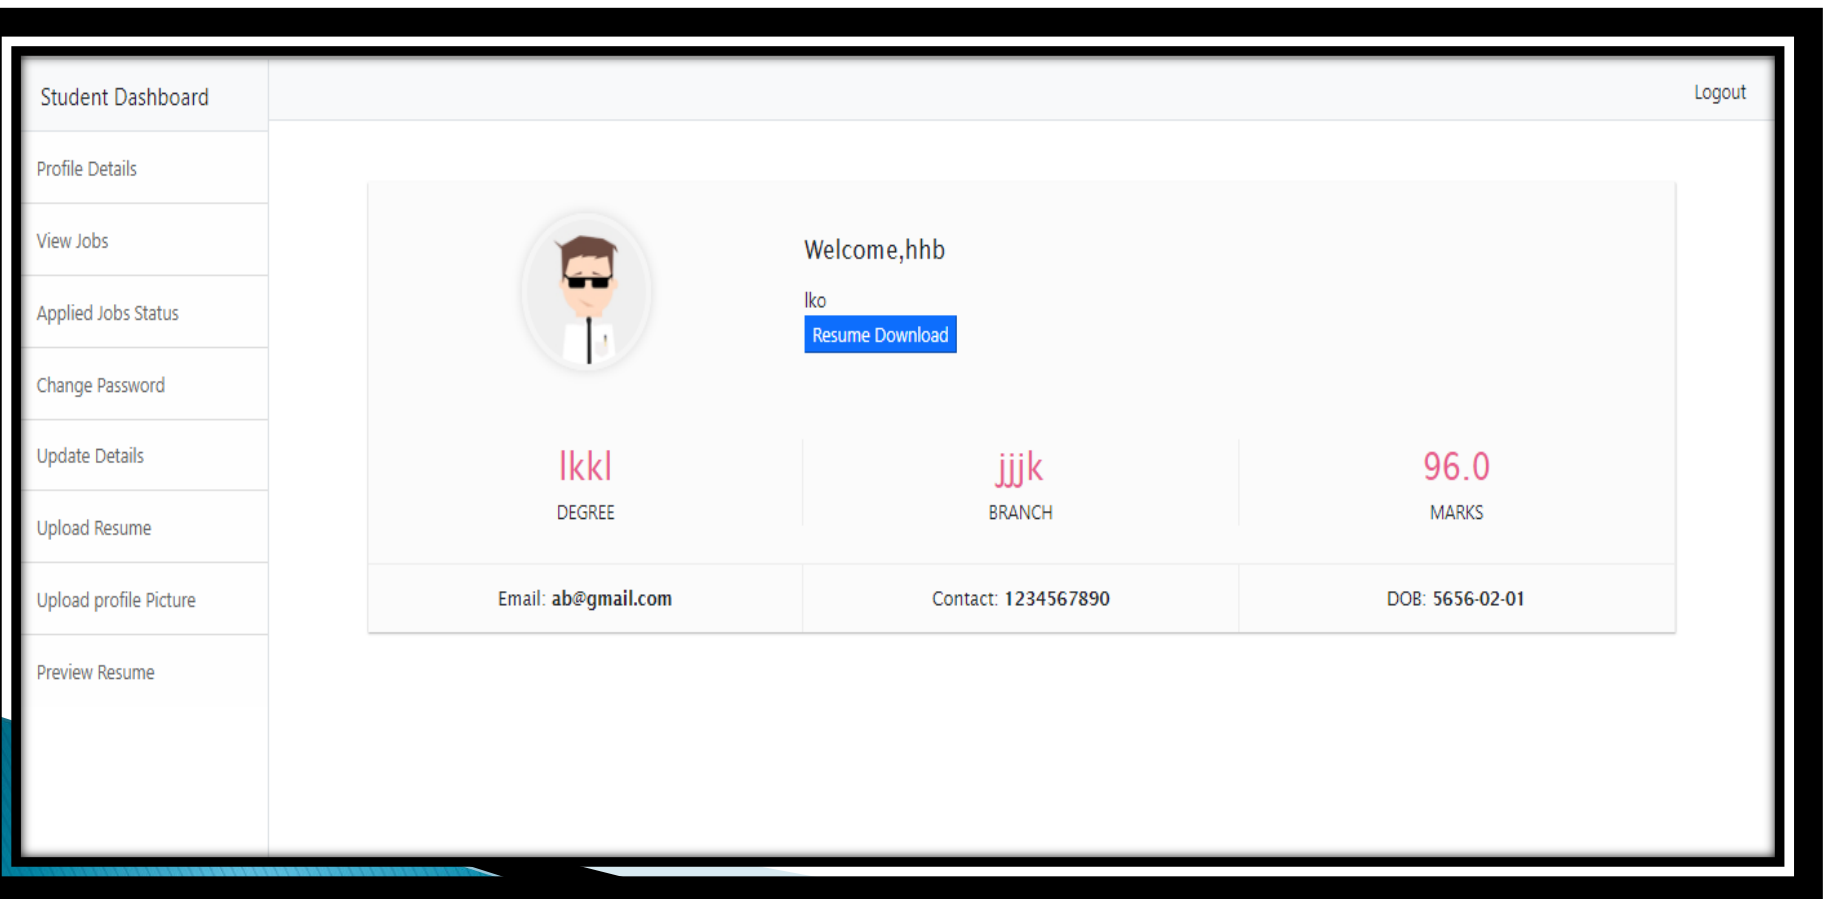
Student Dashboard

Logout

Profile Details

View Jobs

Applied Jobs Status

Change Password

Update Details

Upload Resume

Upload profile Picture

Preview Resume

Welcome,hhb

lko

Resume Download

lkkl
DEGREE

jjjk
BRANCH

96.0
MARKS

Email: ab@gmail.com

Contact: 1234567890

DOB: 5656-02-01